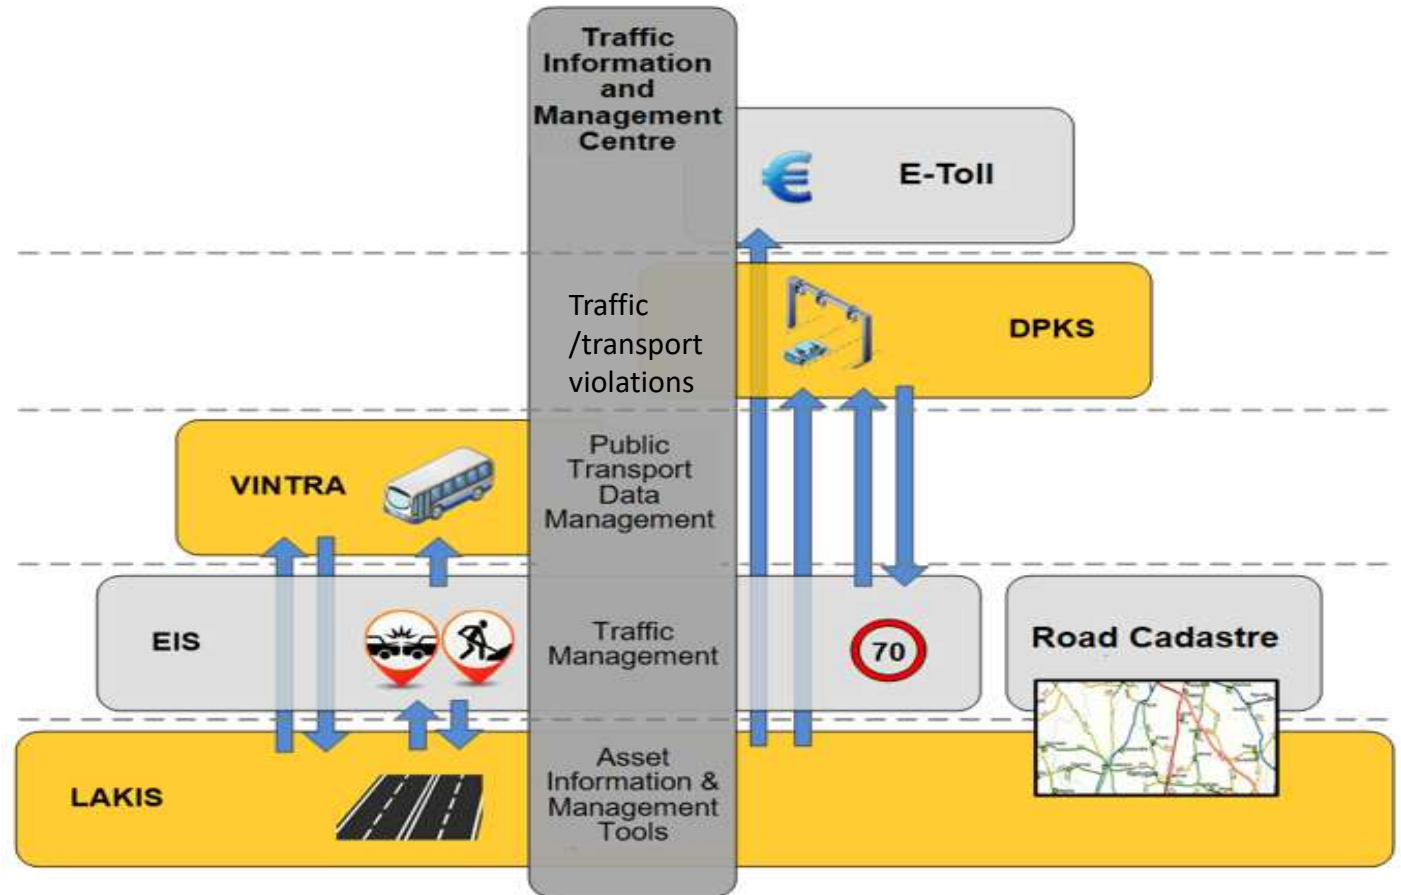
Traffic Information and Management Centre

E-Toll

Traffic /transport violations

DPKS

VINTRA

Public Transport Data Management

EIS

Traffic Management

70

Road Cadastre

LAKIS

Asset Information & Management Tools